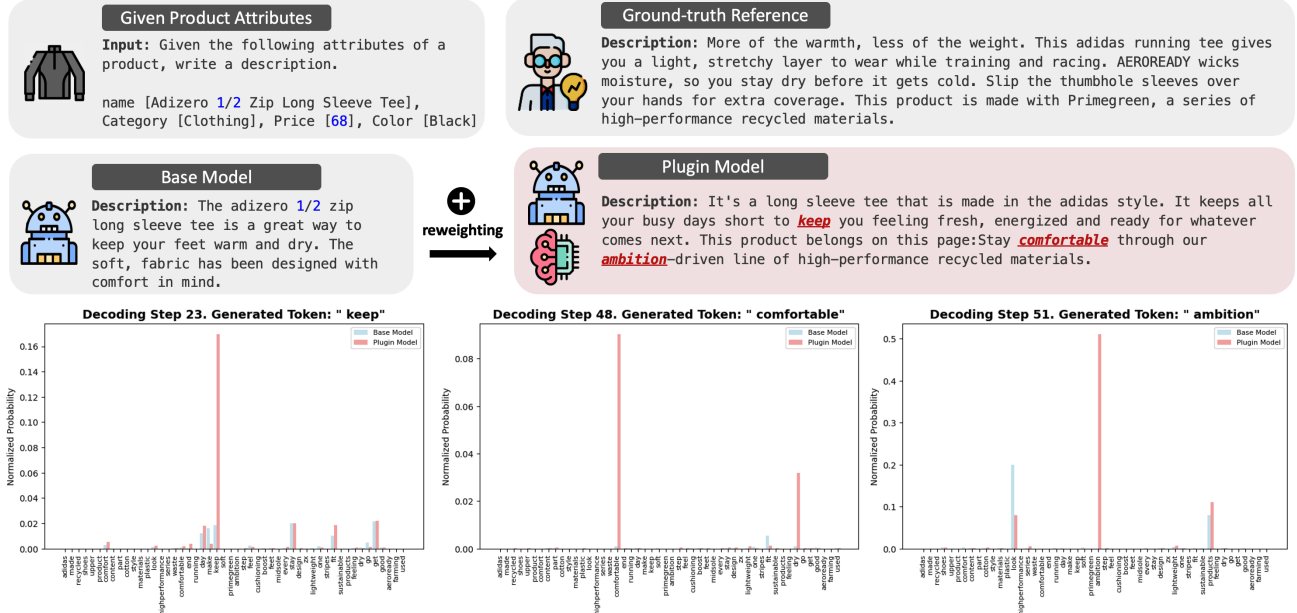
Given Product Attributes

**Input:** Given the following attributes of a product, write a description.

name [Adizero 1/2 Zip Long Sleeve Tee], Category [Clothing], Price [68], Color [Black]

Ground-truth Reference

**Description:** More of the warmth, less of the weight. This adidas running tee gives you a light, stretchy layer to wear while training and racing. AEROREADY wicks moisture, so you stay dry before it gets cold. Slip the thumbhole sleeves over your hands for extra coverage. This product is made with Primegreen, a series of high-performance recycled materials.

Base Model

**Description:** The adizero 1/2 zip long sleeve tee is a great way to keep your feet warm and dry. The soft, fabric has been designed with comfort in mind.

reweighting

Plugin Model

**Description:** It's a long sleeve tee that is made in the adidas style. It keeps all your busy days short to keep you feeling fresh, energized and ready for whatever comes next. This product belongs on this page:Stay comfortable through our ambition-driven line of high-performance recycled materials.

Decoding Step 23. Generated Token: " keep"

Base Model
Plugin Model

Normalized Probability

0.16 0.14 0.12 0.10 0.08 0.06 0.04 0.02 0.00

adidas recycled shoes upper product content comfort part cotton style materials plastic look highperformance series waste comfortable end running day make keep soft primegreen ambition step feel cushioning boost midsole every stay design fit lightweight one stripes sustainable products feeling dry go get good aeroready farming used

Decoding Step 48. Generated Token: " comfortable"

Base Model
Plugin Model

Normalized Probability

0.08 0.06 0.04 0.02 0.00

adidas made recycled shoes upper product content comfort part cotton style materials plastic series waste comfortable end running day make keep soft primegreen ambition step feel cushioning boost feet midsole every stay design fit lightweight one stripes sustainable products feeling dry go get good aeroready farming used

Decoding Step 51. Generated Token: " ambition"

Base Model
Plugin Model

Normalized Probability

0.5 0.4 0.3 0.2 0.1 0.0

adidas made recycled shoes upper product comfort part cotton style materials plastic look highperformance series waste comfortable end running day make keep soft primegreen ambition step feel cushioning boost midsole every stay design fit lightweight one stripes sustainable products feeling dry go get good aeroready farming used